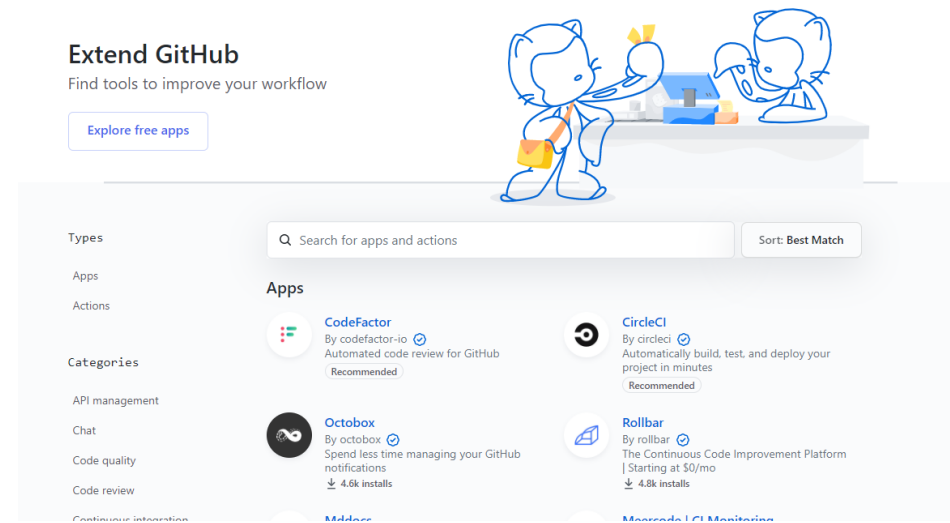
Extend GitHub

Find tools to improve your workflow

Explore free apps

Types

Apps

Actions

Categories

API management

Chat

Code quality

Code review

Continuous integration

Search for apps and actions

Sort: Best Match

Apps

CodeFactor
By codefactor-io
Automated code review for GitHub
Recommended

CircleCI
By circleci
Automatically build, test, and deploy your project in minutes
Recommended

Octobox
By octobox
Spend less time managing your GitHub notifications
4.6k installs

Rollbar
By rollbar
The Continuous Code Improvement Platform | Starting at $0/mo
4.8k installs

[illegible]

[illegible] | CI Monitoring